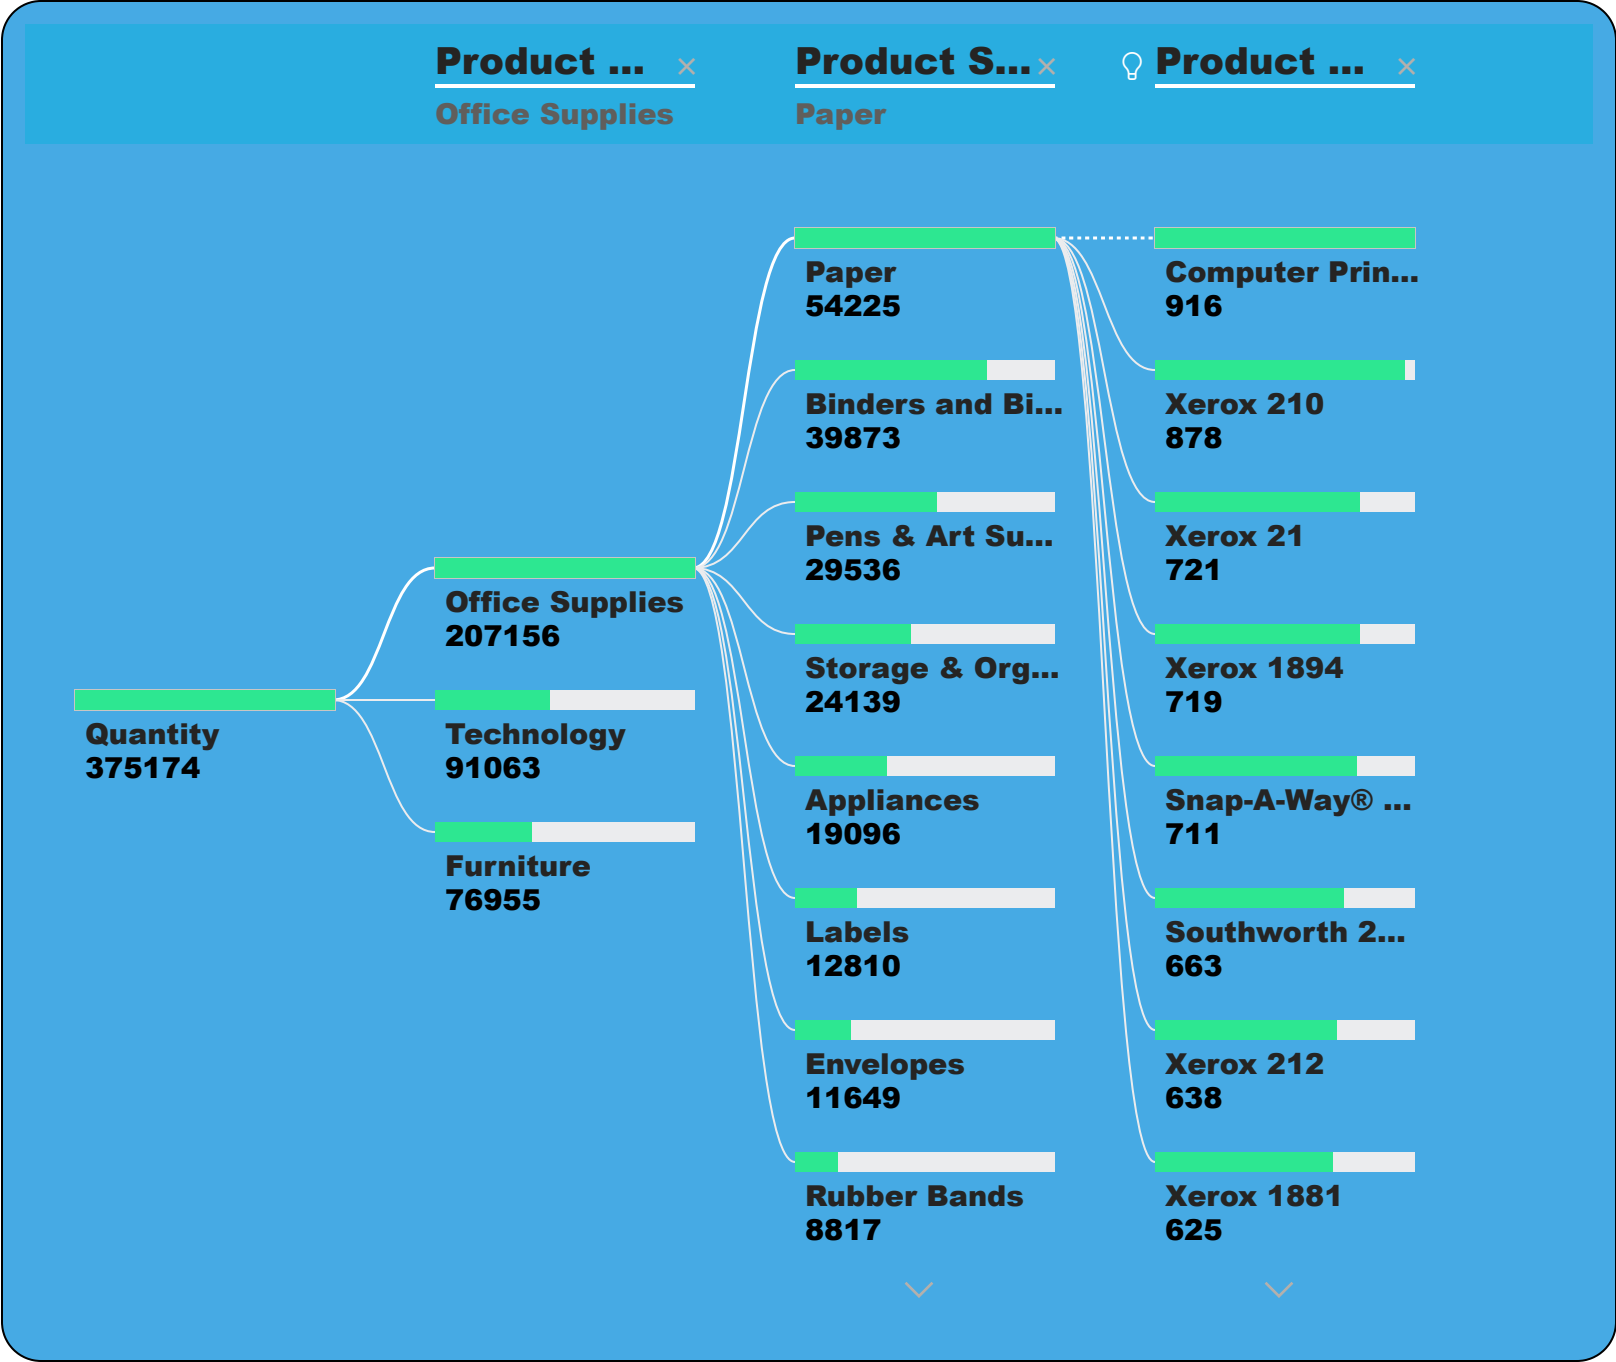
Product ... ×
Office Supplies

Product S... ×
Paper

Product ... ×

Quantity
375174

Office Supplies
207156

Technology
91063

Furniture
76955

Paper
54225

Binders and Bi...
39873

Pens & Art Su...
29536

Storage & Org...
24139

Appliances
19096

Labels
12810

Envelopes
11649

Rubber Bands
8817

Computer Prin...
916

Xerox 210
878

Xerox 21
721

Xerox 1894
719

Snap-A-Way® ...
711

Southworth 2...
663

Xerox 212
638

Xerox 1881
625